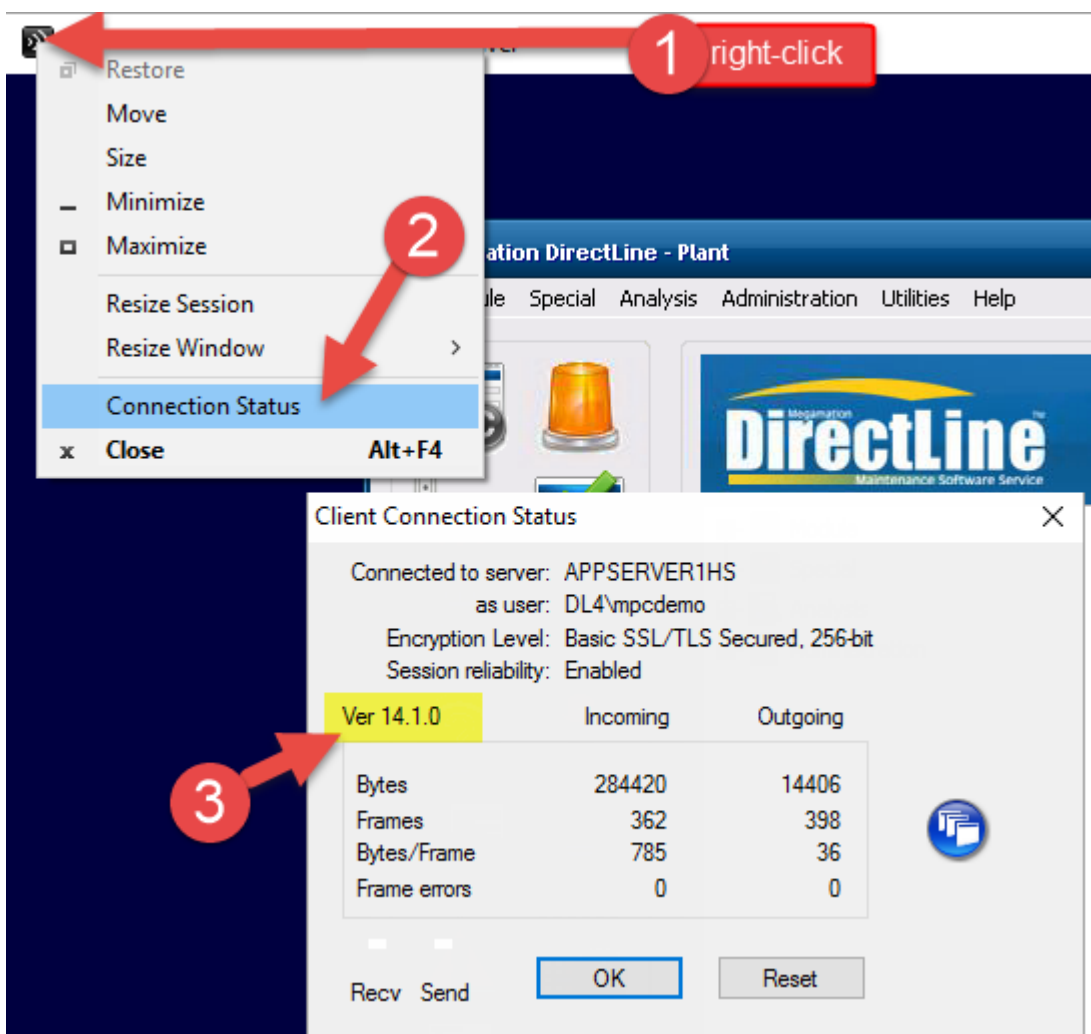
1 right-click

Restore
Move
Size
Minimize
Maximize
Resize Session
Resize Window >
Connection Status
x Close Alt+F4

2

ation DirectLine - Plant
ule Special Analysis Administration Utilities Help

Megamation
DirectLine
Maintenance Software Service

Client Connection Status

Connected to server: APPSERVER1HS
as user: DL4\mpcdemo
Encryption Level: Basic SSL/TLS Secured, 256-bit
Session reliability: Enabled

Ver 14.1.0

3

| | Incoming | Outgoing |
|---|---|---|
| Bytes | 284420 | 14406 |
| Frames | 362 | 398 |
| Bytes/Frame | 785 | 36 |
| Frame errors | 0 | 0 |

Recv Send

OK Reset